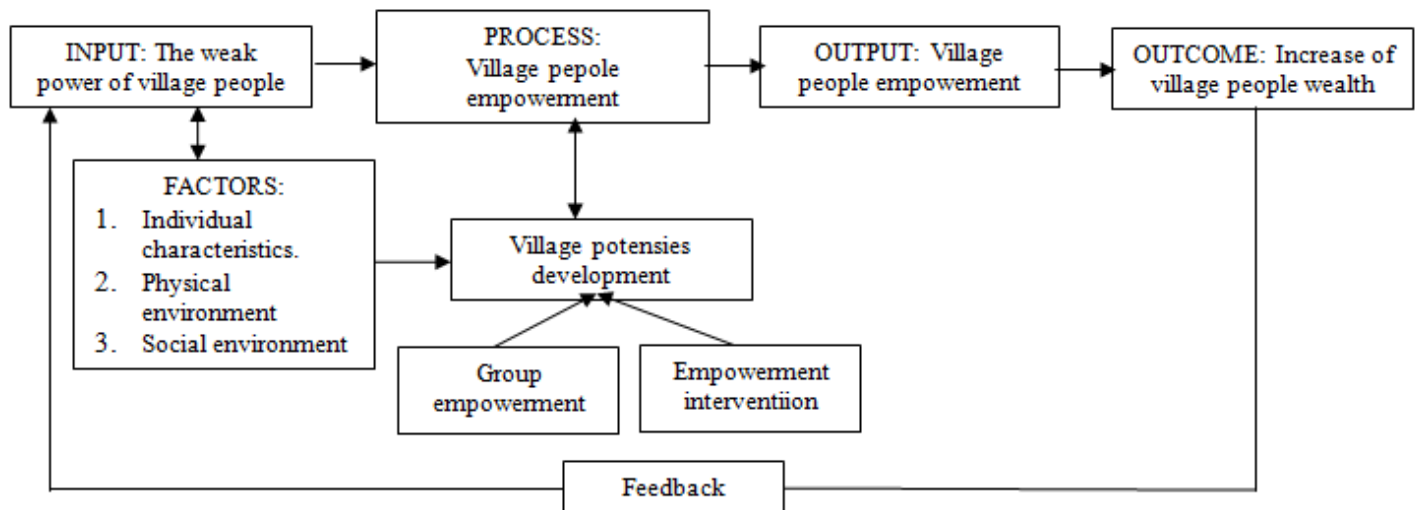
INPUT: The weak power of village people

PROCESS: Village pepole empowerment

OUTPUT: Village people empowement

OUTCOME: Increase of village people wealth

FACTORS:
1. Individual characteristics.
2. Physical environment
3. Social environment

Village potensies development

Group empowerment

Empowerment interventiion

Feedback